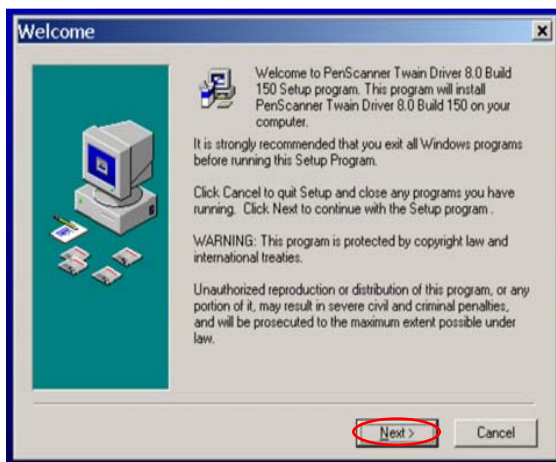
Welcome

×

Welcome to PenScanner Twain Driver 8.0 Build 150 Setup program. This program will install PenScanner Twain Driver 8.0 Build 150 on your computer.

It is strongly recommended that you exit all Windows programs before running this Setup Program.

Click Cancel to quit Setup and close any programs you have running. Click Next to continue with the Setup program .

WARNING: This program is protected by copyright law and international treaties.

Unauthorized reproduction or distribution of this program, or any portion of it, may result in severe civil and criminal penalties, and will be prosecuted to the maximum extent possible under law.

Next >

Cancel